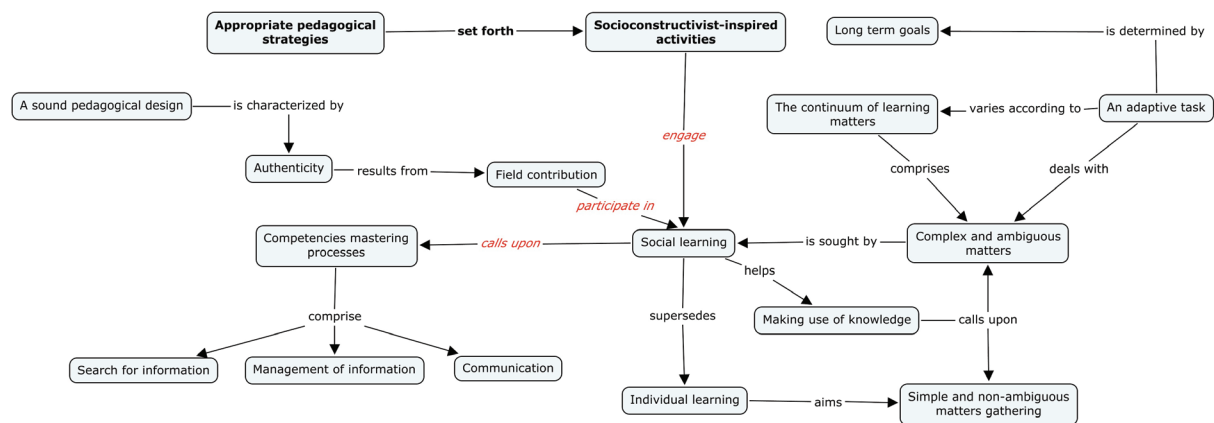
Appropriate pedagogical strategies

set forth

Socioconstructivist-inspired activities

Long term goals

is determined by

A sound pedagogical design

is characterized by

The continuum of learning matters

varies according to

An adaptive task

engage

Authenticity

results from

Field contribution

comprises

deals with

participate in

Competencies mastering processes

calls upon

Social learning

is sought by

Complex and ambiguous matters

helps

comprise

supersedes

Making use of knowledge

calls upon

Search for information

Management of information

Communication

Individual learning

aims

Simple and non-ambiguous matters gathering